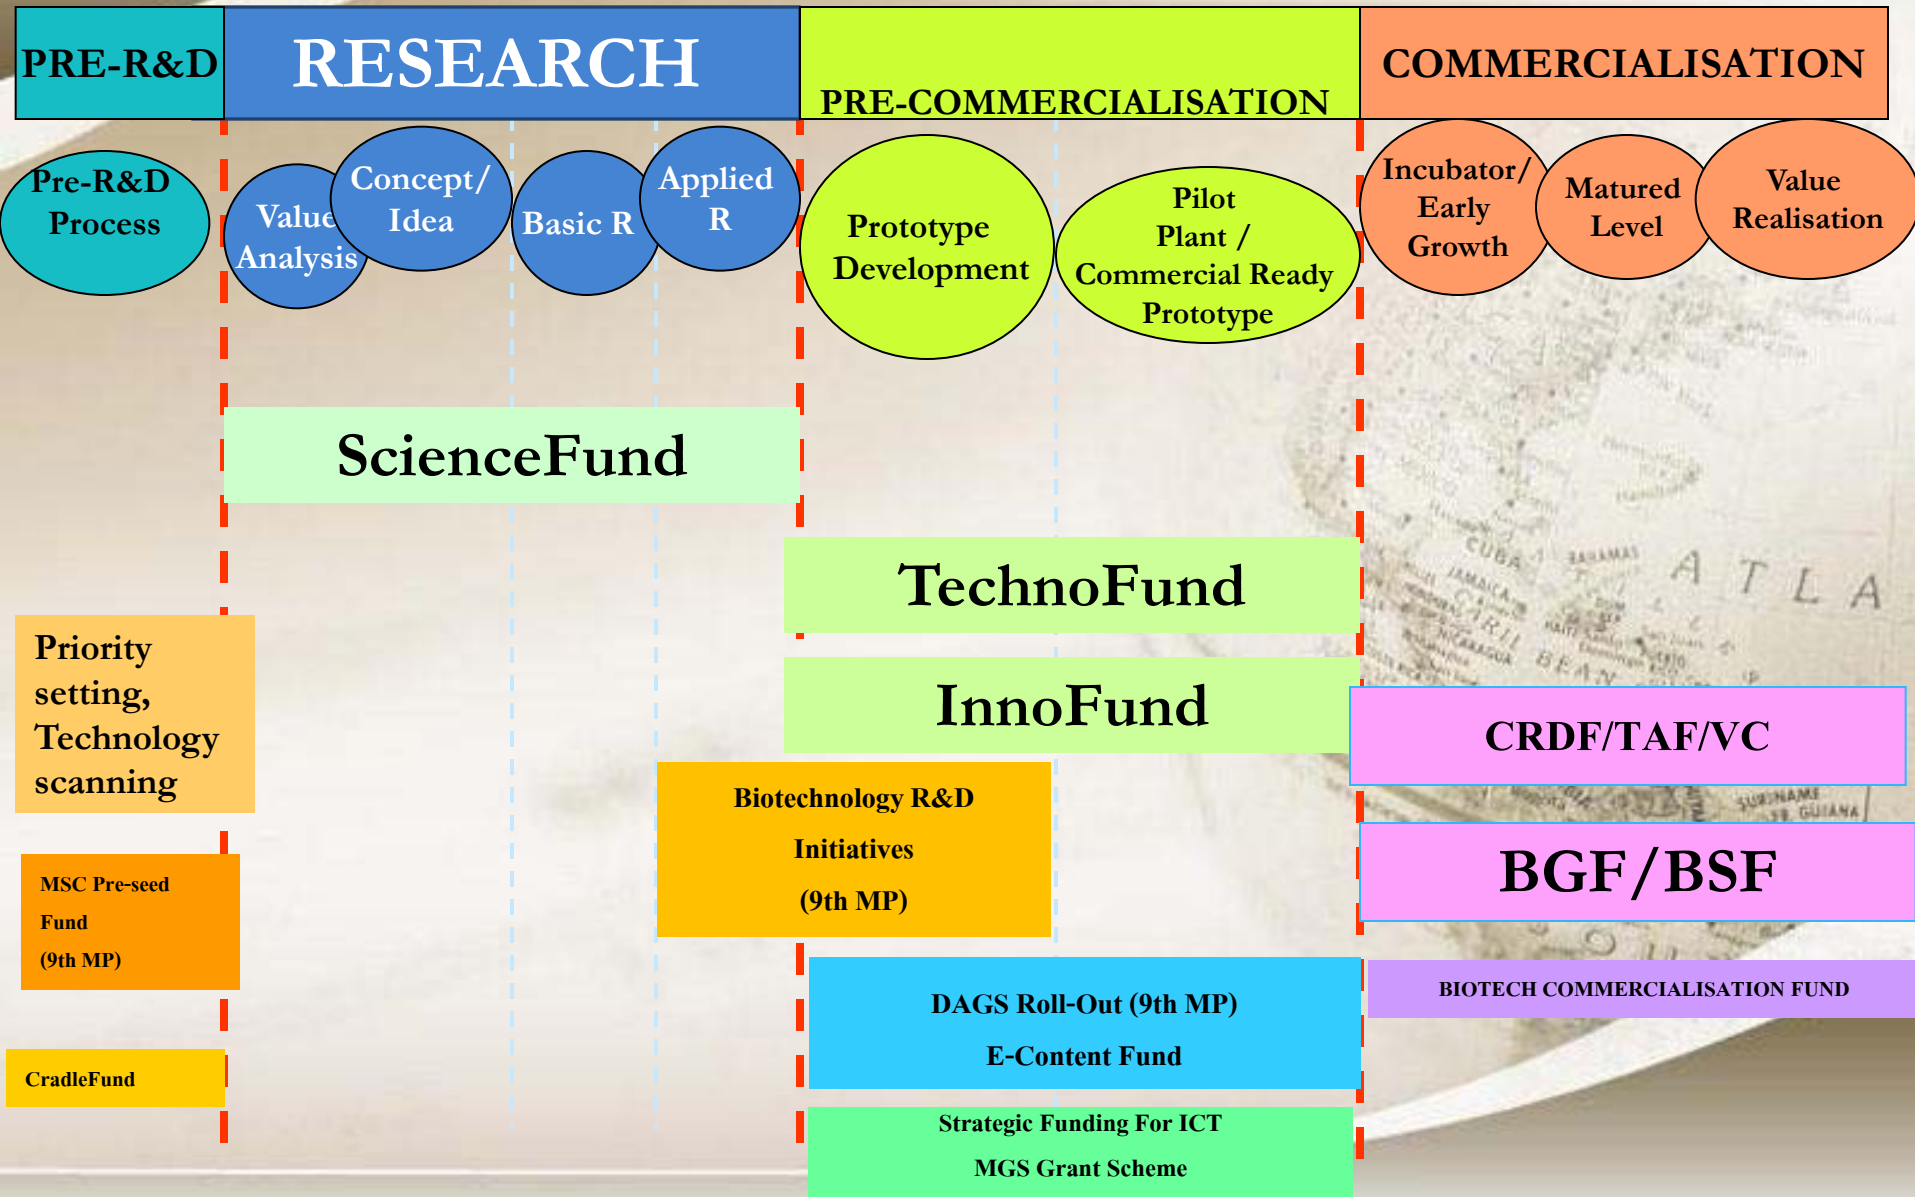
PRE-R&D

RESEARCH

PRE-COMMERCIALISATION

COMMERCIALISATION

Pre-R&D Process

Value Analysis

Concept/ Idea

Basic R

Applied R

Prototype Development

Pilot Plant / Commercial Ready Prototype

Incubator/ Early Growth

Matured Level

Value Realisation

ScienceFund

TechnoFund

InnoFund

CRDF/TAF/VC

BGF/BSF

Priority setting, Technology scanning

Biotechnology R&D Initiatives (9th MP)

MSC Pre-seed Fund (9th MP)

DAGS Roll-Out (9th MP)

E-Content Fund

BIOTECH COMMERCIALISATION FUND

CradleFund

Strategic Funding For ICT

MGS Grant Scheme

CUBA BAHAMAS ATLA JAMAICA CARIB BEAN NICARAGUA SURINAME GUIANA